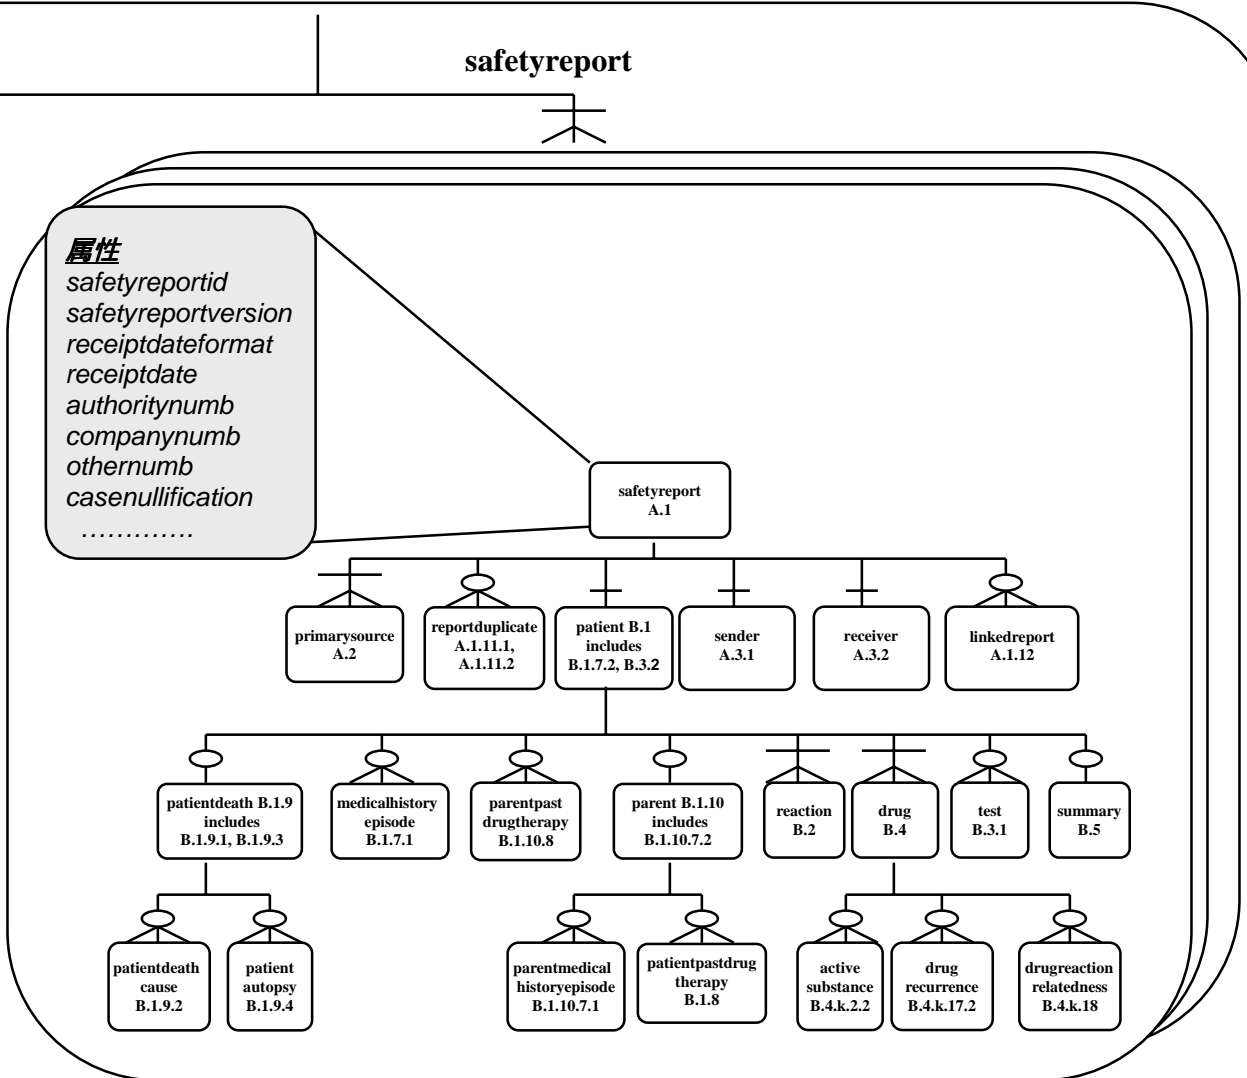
safetyreport

属性
safetyreportid
safetyreportversion
receiptdateformat
receiptdate
authoritynumb
companynumb
othernumb
casenullification
…………

safetyreport
A.1

primarysource
A.2

reportduplicate
A.1.11.1,
A.1.11.2

patient B.1
includes
B.1.7.2, B.3.2

sender
A.3.1

receiver
A.3.2

linkedreport
A.1.12

patientdeath B.1.9
includes
B.1.9.1, B.1.9.3

medicalhistory
episode
B.1.7.1

parentpast
drugtherapy
B.1.10.8

parent B.1.10
includes
B.1.10.7.2

reaction
B.2

drug
B.4

test
B.3.1

summary
B.5

patientdeath
cause
B.1.9.2

patient
autopsy
B.1.9.4

parentmedical
historyepisode
B.1.10.7.1

patientpastdrug
therapy
B.1.8

active
substance
B.4.k.2.2

drug
recurrence
B.4.k.17.2

drugreaction
relatedness
B.4.k.18